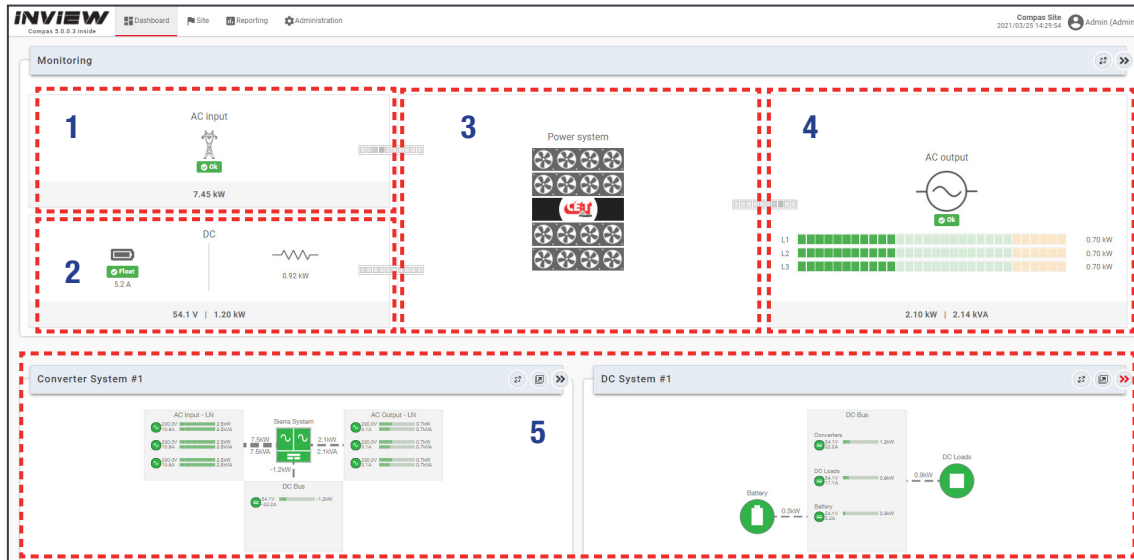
INVIEW
Compas 5.0.0.3 inside

Dashboard Site Reporting Administration

Compas Site
2021/03/25 14:29:54
Admin (Admin

Monitoring

1
AC input
Ok
7.45 kW

2
DC
Float
5.2 A
0.92 kW
54.1 V | 1.20 kW

3
Power system

4
AC output
Ok
L1 0.70 kW
L2 0.70 kW
L3 0.70 kW
2.10 kW | 2.14 kVA

Converter System #1

AC Input - LN
230.0V 2.5kW
10.8A 2.5kVA
230.0V 2.5kW
10.8A 2.5kVA
230.0V 2.5kW
10.8A 2.5kVA
7.5kW
7.5kVA
Sierra System
~1.2kW
2.1kW
2.1kVA
AC Output - LN
230.0V 0.7kW
3.1A 0.7kVA
230.0V 0.7kW
3.1A 0.7kVA
230.0V 0.7kW
3.1A 0.7kVA
DC Bus
54.1V ~1.2kW
~22.2A

5

DC System #1

DC Bus
Converters
54.1V 1.2kW
22.2A
DC Loads
54.1V 0.9kW
17.1A
0.9kW
DC Loads
Battery
0.3kW
Battery
54.1V 0.3kW
5.2A